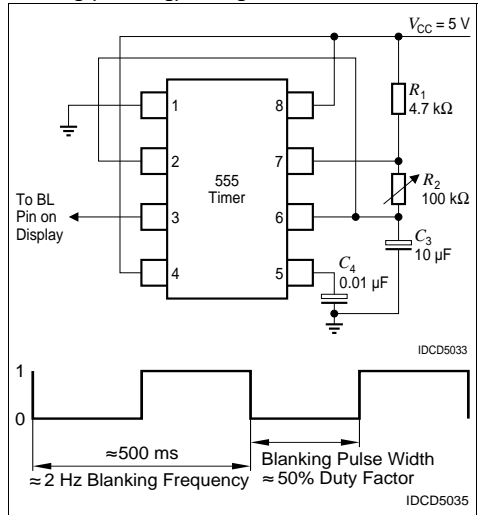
$V_{CC}$ = 5 V

$R_1$ 4.7 kΩ

1 2 3 4 8 7 6 5

555 Timer

To BL Pin on Display

$R_2$ 100 kΩ

$C_3$ 10 µF

$C_4$ 0.01 µF

IDCD5033

1

0

≈500 ms

≈ 2 Hz Blanking Frequency

Blanking Pulse Width ≈ 50% Duty Factor

IDCD5035